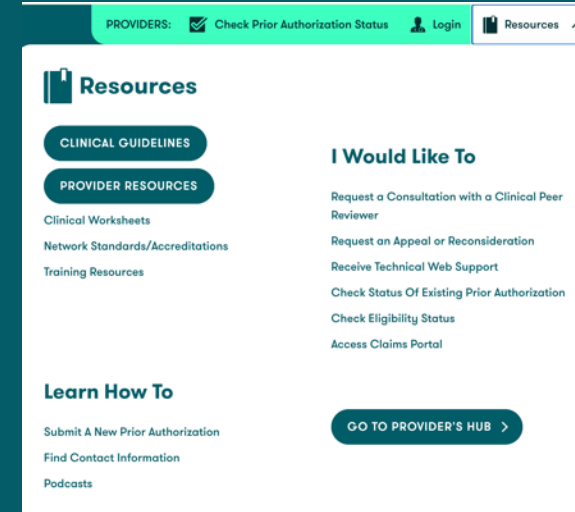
PROVIDERS: Check Prior Authorization Status Login Resources

Resources

CLINICAL GUIDELINES

PROVIDER RESOURCES

Clinical Worksheets

Network Standards/Accreditations

Training Resources

I Would Like To

Request a Consultation with a Clinical Peer Reviewer

Request an Appeal or Reconsideration

Receive Technical Web Support

Check Status Of Existing Prior Authorization

Check Eligibility Status

Access Claims Portal

Learn How To

Submit A New Prior Authorization

Find Contact Information

Podcasts

GO TO PROVIDER'S HUB